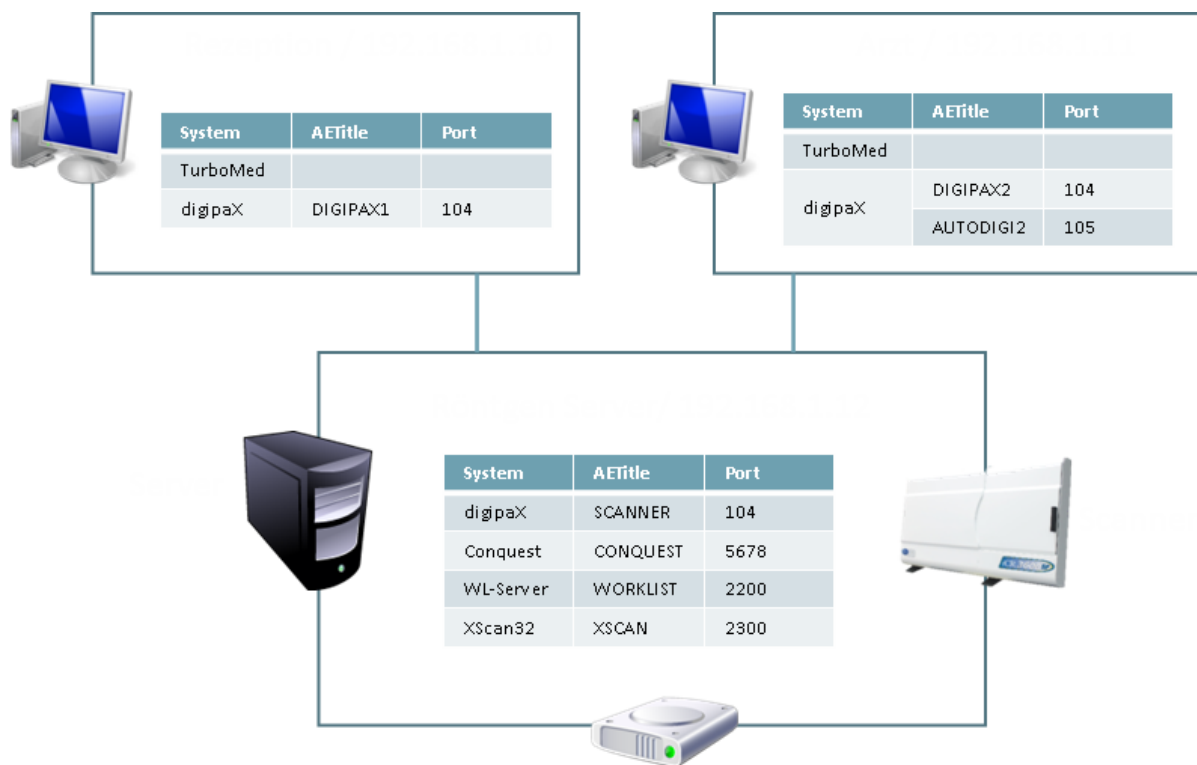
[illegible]

| System | AETitle | Port |
|---|---|---|
| TurboMed | | |
| digipaX | DIGIPAX1 | 104 |

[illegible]

| System | AETitle | Port |
|---|---|---|
| TurboMed | | |
| digipaX | DIGIPAX2 | 104 |
| | AUTODIGI2 | 105 |

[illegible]

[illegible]

| System | AETitle | Port |
|---|---|---|
| digipaX | SCANNER | 104 |
| Conquest | CONQUEST | 5678 |
| WL-Server | WORKLIST | 2200 |
| XScan32 | XSCAN | 2300 |

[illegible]